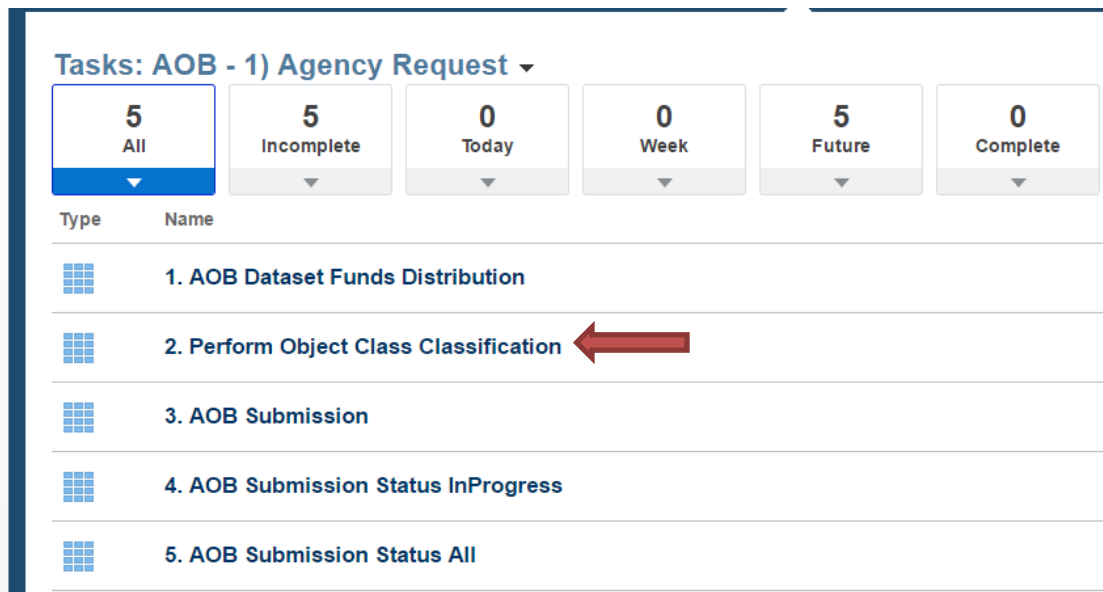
Tasks: AOB - 1) Agency Request

| 5 | 5 | 0 | 0 | 5 | 0 |
|---|---|---|---|---|---|
| All | Incomplete | Today | Week | Future | Complete |

| Type | Name |
|---|---|
| | 1. AOB Dataset Funds Distribution |
| | 2. Perform Object Class Classification |
| | 3. AOB Submission |
| | 4. AOB Submission Status InProgress |
| | 5. AOB Submission Status All |